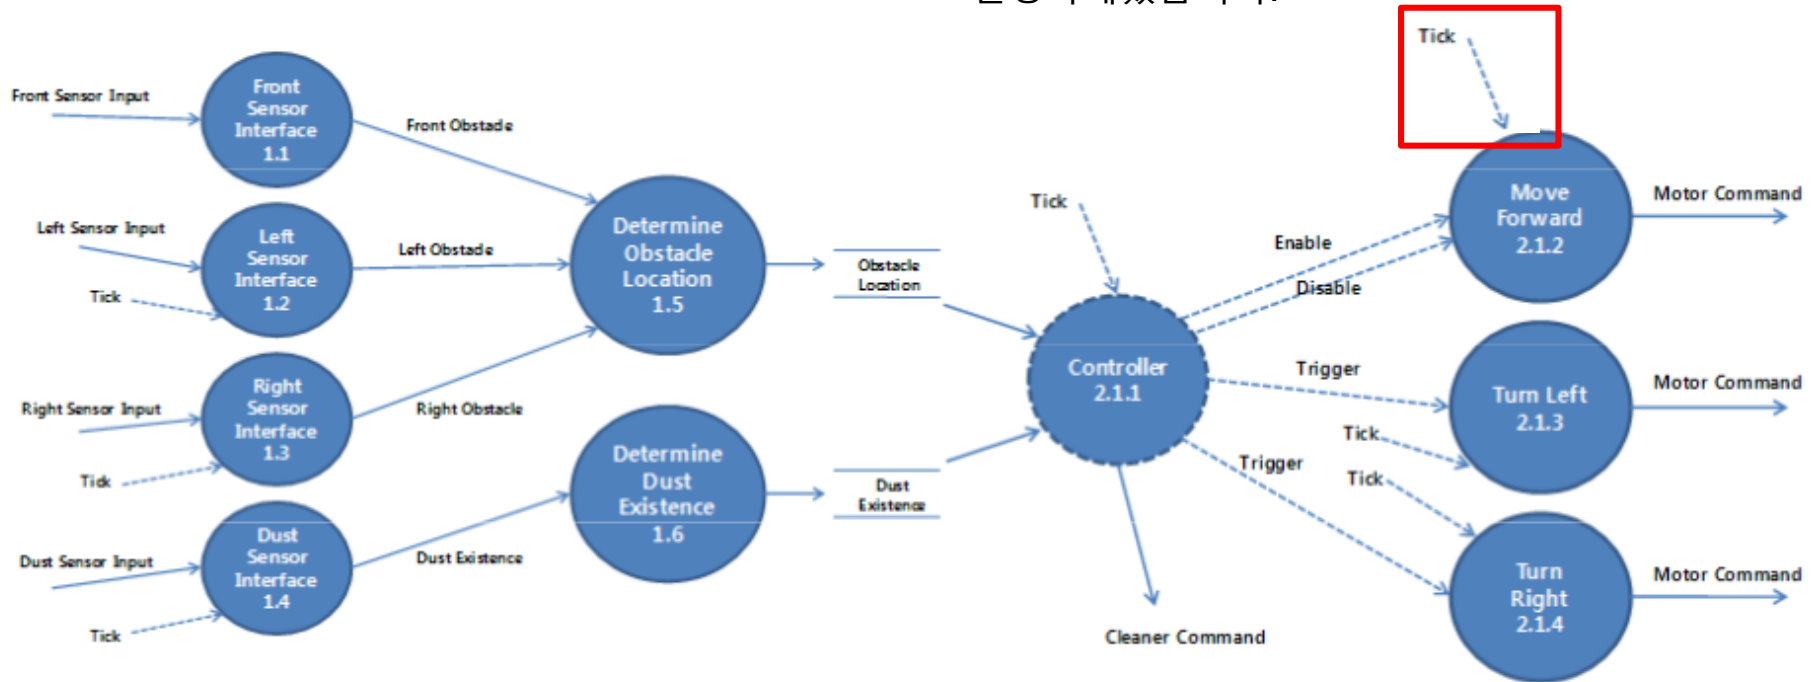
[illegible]

Tick

Front Sensor Input

Front Sensor Interface 1.1

Front Obstacle

Left Sensor Input

Left Sensor Interface 1.2

Left Obstacle

Tick

Determine Obstacle Location 1.5

Obstacle Location

Tick

Controller 2.1.1

Enable

Disable

Move Forward 2.1.2

Motor Command

Right Sensor Input

Right Sensor Interface 1.3

Right Obstacle

Tick

Trigger

Turn Left 2.1.3

Motor Command

Tick

Determine Dust Existence 1.6

Dust Existence

Trigger

Tick

Dust Sensor Input

Dust Sensor Interface 1.4

Dust Existence

Tick

Turn Right 2.1.4

Motor Command

Cleaner Command